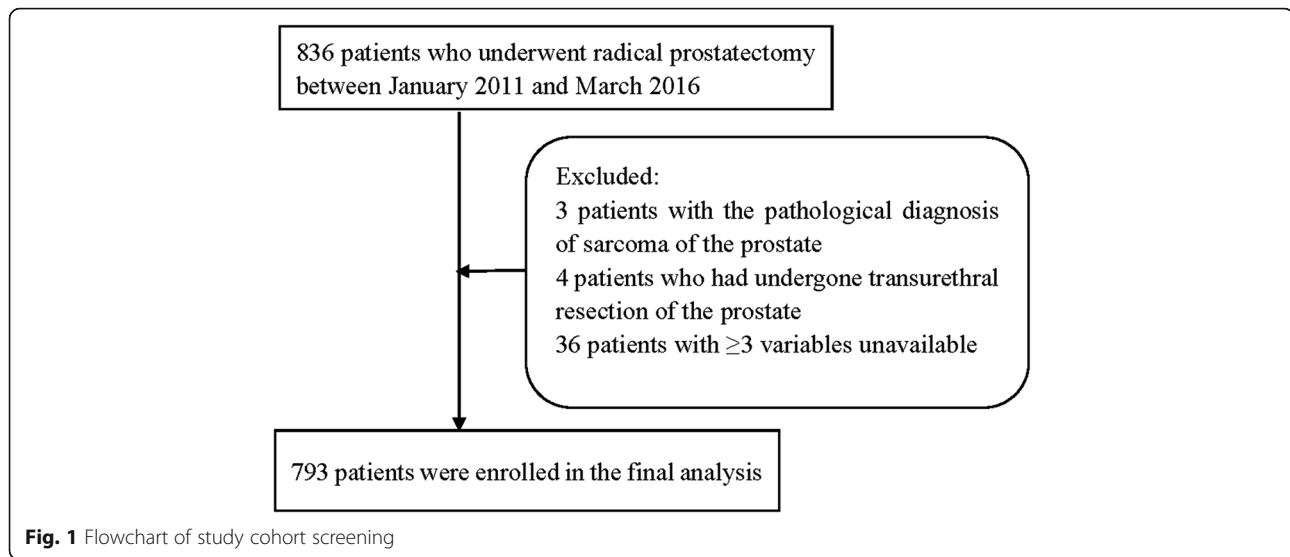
836 patients who underwent radical prostatectomy between January 2011 and March 2016

Excluded:
3 patients with the pathological diagnosis of sarcoma of the prostate
4 patients who had undergone transurethral resection of the prostate
36 patients with $\geq$3 variables unavailable

793 patients were enrolled in the final analysis

**Fig. 1** Flowchart of study cohort screening